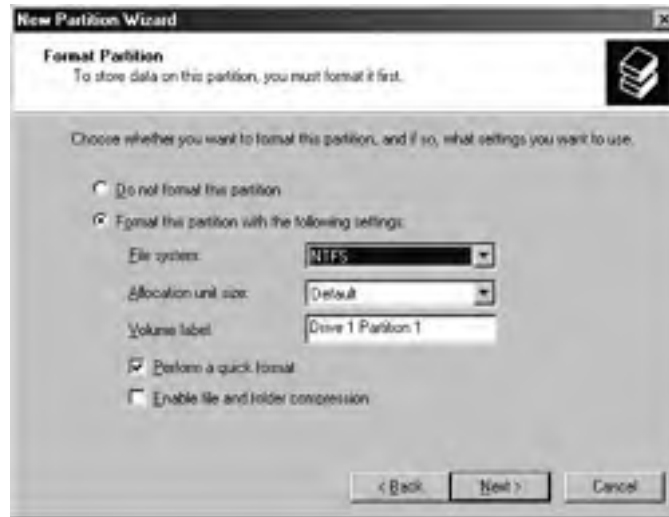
New Partition Wizard

Format Partition
To store data on this partition, you must format it first.

Choose whether you want to format this partition, and if so, what settings you want to use.

Do not format this partition

Format this partition with the following settings:

File system: NTFS

Allocation unit size: Default

Volume label: Drive 1 Partition 1

Perform a quick format

Enable file and folder compression

< Back Next > Cancel